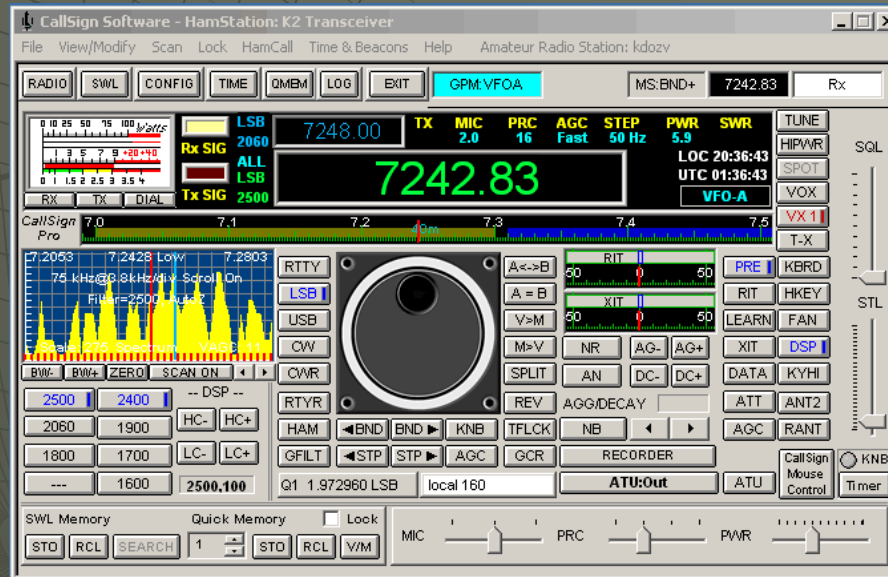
CallSign Software - HamStation: K2 Transceiver

File View/Modify Scan Lock HamCall Time & Beacons Help Amateur Radio Station: kdozv

RADIO SWL CONFIG TIME QMBM LOG EXIT GPM:VFOA MS:BND+ 7242.83 Rx

0 10 25 50 75 100 Watts
1 3 5 7 9 +20 +40
0 1 1.5 2 2.5 3 3.5 4
RX TX DIAL

Rx SIG
Tx SIG

LSB 2060
ALL LSB 2500

7248.00

TX MIC 2.0 PRC 16 AGC Fast STEP 50 Hz PWR 5.9 SWR

7242.83

LOC 20:36:43
UTC 01:36:43
VFO-A

TUNE HIPWR SPOT VOX VX 1 T-X

SQL

CallSign Pro 7.0 7.1 7.2 40m 7.3 7.4 7.5

7.2053 7.2428 Low 7.2803
75 kHz@8.8kHz/div Scroll On
Filter=2500 Auto
Scale 275 Spectrum VAGC 11

BW- BW+ ZERO SCAN ON

-- DSP --
2500 2400 HC- HC+
2060 1900
1800 1700 LC- LC+
--- 1600 2500,100

RTTY LSB USB CW CWR RTYR HAM GFILT

◄BND BND► KNB
◄STP STP► AGC

A<->B A = B V>M M>V SPLIT REV TFLCK GCR

RIT 50 0 50
XIT 50 0 50

NR AG- AG+
AN DC- DC+
AGG/DECAY
NB ◄ ►
RECORDER
ATU:Out

PRE KBRD RIT HKEY LEARN FAN XIT DSP DATA KYHI ATT ANT2 AGC RANT

STL

ATU CallSign Mouse Control KNB Timer

Q1 1.972960 LSB local 160

SWL Memory Quick Memory Lock
STO RCL SEARCH 1 STO RCL V/M

MIC PRC PWR